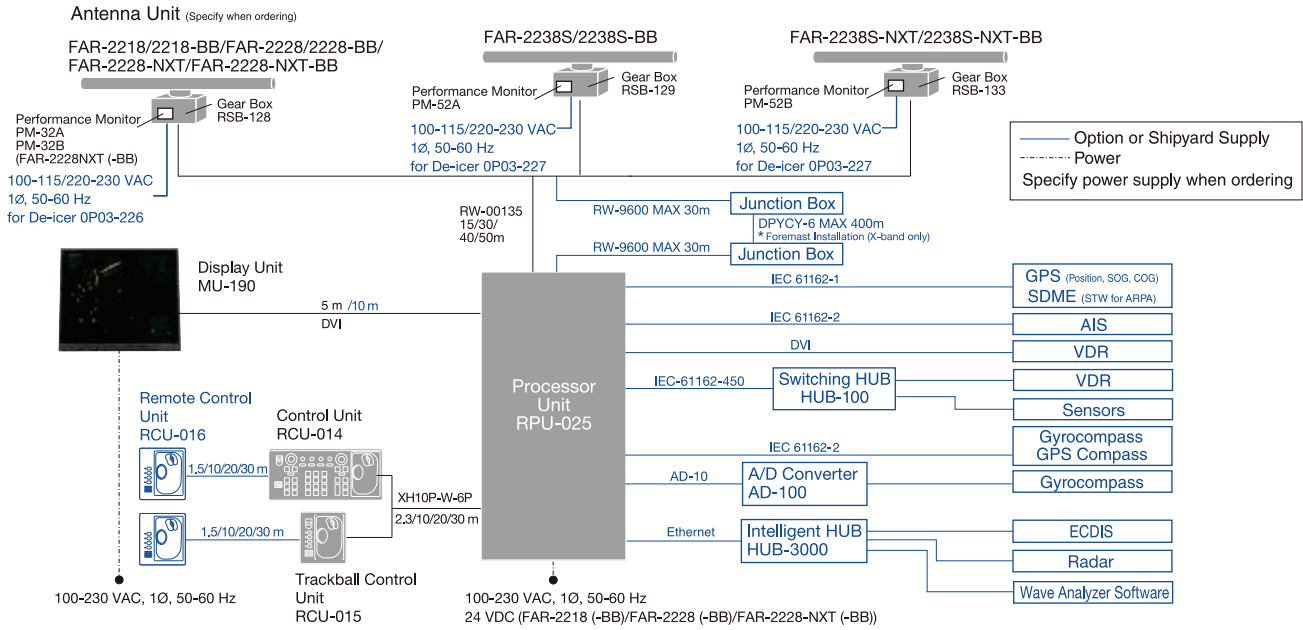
Antenna Unit (Specify when ordering)

FAR-2218/2218-BB/FAR-2228/2228-BB/
FAR-2228-NXT/FAR-2228-NXT-BB

Performance Monitor
PM-32A
PM-32B
(FAR-2228NXT (-BB)

Gear Box
RSB-128

100-115/220-230 VAC
1Ø, 50-60 Hz
for De-icer 0P03-226

FAR-2238S/2238S-BB

Performance Monitor
PM-52A

Gear Box
RSB-129

100-115/220-230 VAC
1Ø, 50-60 Hz
for De-icer 0P03-227

FAR-2238S-NXT/2238S-NXT-BB

Performance Monitor
PM-52B

Gear Box
RSB-133

100-115/220-230 VAC
1Ø, 50-60 Hz
for De-icer 0P03-227

Option or Shipyard Supply
Power
Specify power supply when ordering

RW-00135
15/30/
40/50m

RW-9600 MAX 30m

Junction Box

DPYCY-6 MAX 400m
* Foremast Installation (X-band only)

RW-9600 MAX 30m

Junction Box

Display Unit
MU-190

5 m /10 m
DVI

Processor
Unit
RPU-025

IEC 61162-1
GPS (Position, SOG, COG)
SDME (STW for ARPA)

IEC 61162-2
AIS

DVI
VDR

IEC-61162-450
Switching HUB
HUB-100
VDR
Sensors

IEC 61162-2
Gyrocompass
GPS Compass

AD-10
A/D Converter
AD-100
Gyrocompass

Ethernet
Intelligent HUB
HUB-3000
ECDIS
Radar
Wave Analyzer Software

Remote Control
Unit
RCU-016

Control Unit
RCU-014

1.5/10/20/30 m

XH10P-W-6P
2.3/10/20/30 m

1.5/10/20/30 m

Trackball Control
Unit
RCU-015

100-230 VAC, 1Ø, 50-60 Hz

100-230 VAC, 1Ø, 50-60 Hz
24 VDC (FAR-2218 (-BB)/FAR-2228 (-BB)/FAR-2228-NXT (-BB))